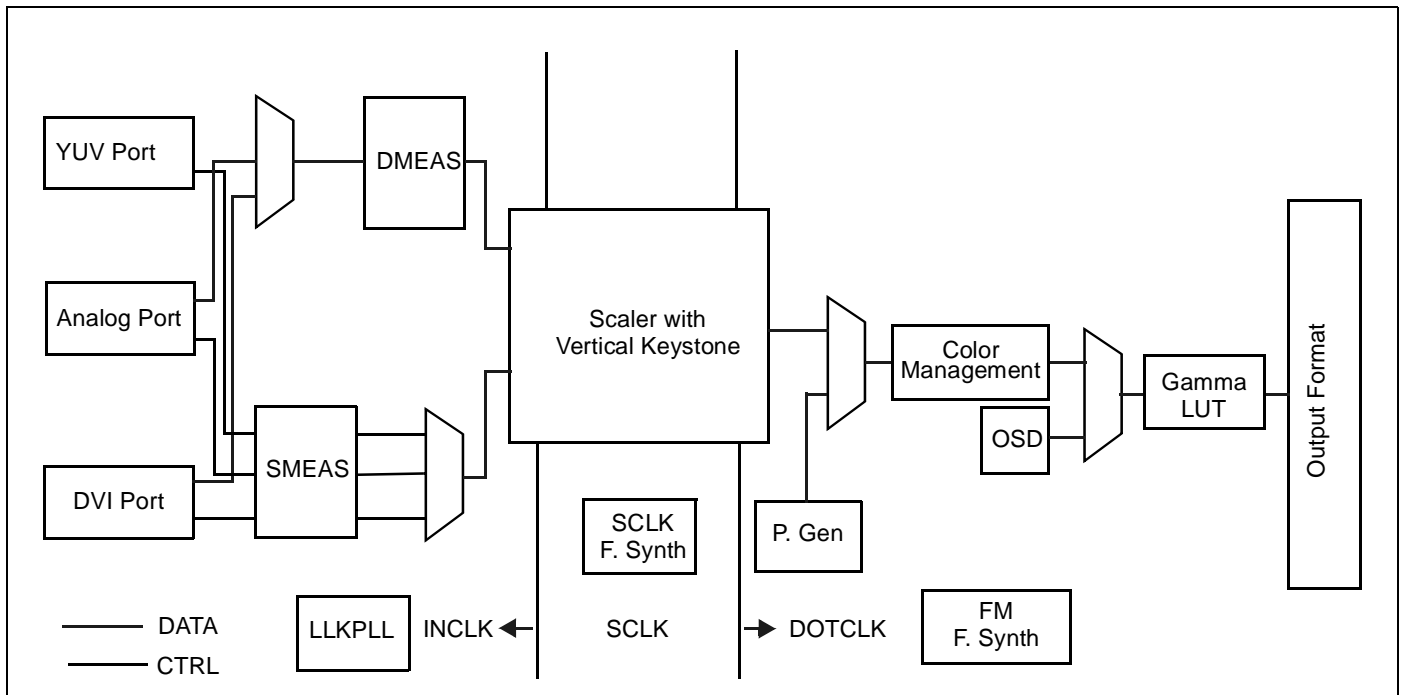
YUV Port

Analog Port

DVI Port

DMEAS

SMEAS

Scaler with Vertical Keystone

Color Management

OSD

Gamma LUT

Output Format

P. Gen

SCLK F. Synth

FM F. Synth

DATA

CTRL

LLKPLL

INCLK

SCLK

DOTCLK